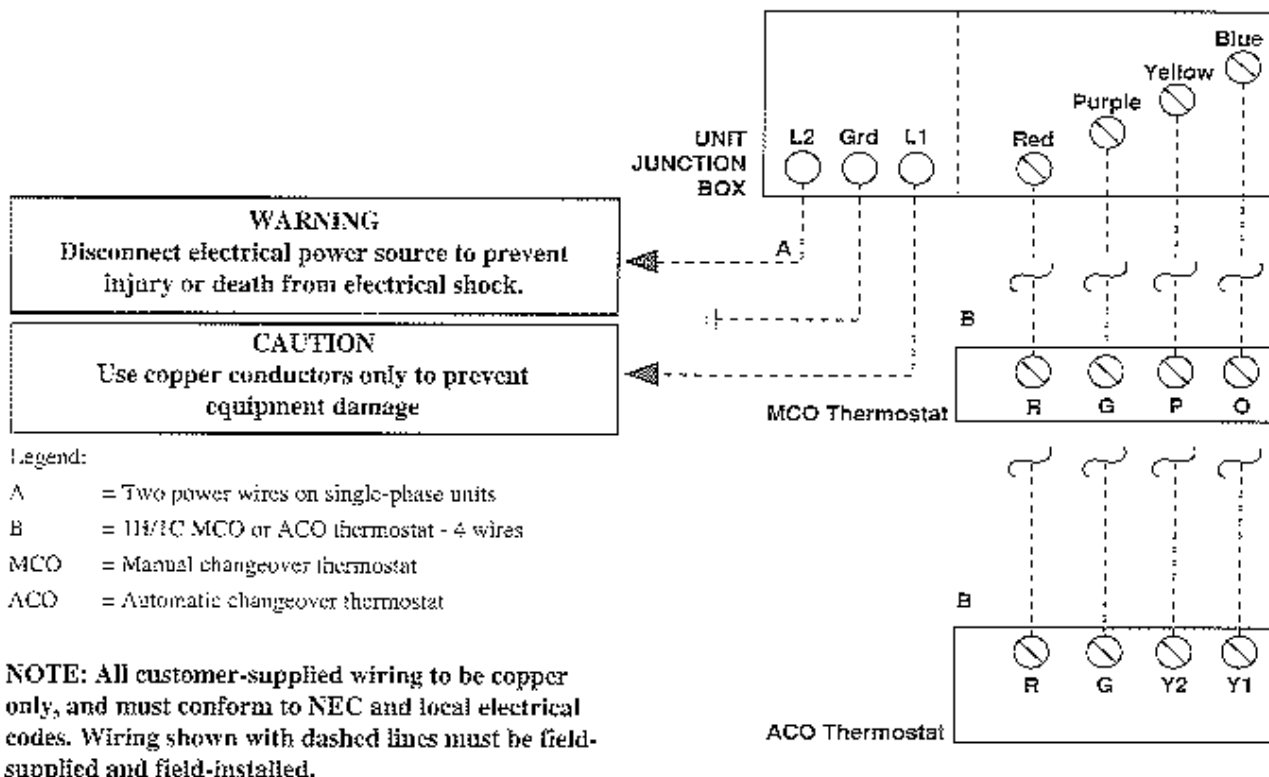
UNIT JUNCTION BOX

L2 Grd L1

Red Purple Yellow Blue

WARNING
Disconnect electrical power source to prevent injury or death from electrical shock.

A

CAUTION
Use copper conductors only to prevent equipment damage

B

MCO Thermostat R G P O

Legend:

A = Two power wires on single-phase units

B = 1H/1C MCO or ACO thermostat - 4 wires

MCO = Manual changeover thermostat

ACO = Automatic changeover thermostat

B

NOTE: All customer-supplied wiring to be copper only, and must conform to NEC and local electrical codes. Wiring shown with dashed lines must be field-supplied and field-installed.

R G Y2 Y1

ACO Thermostat